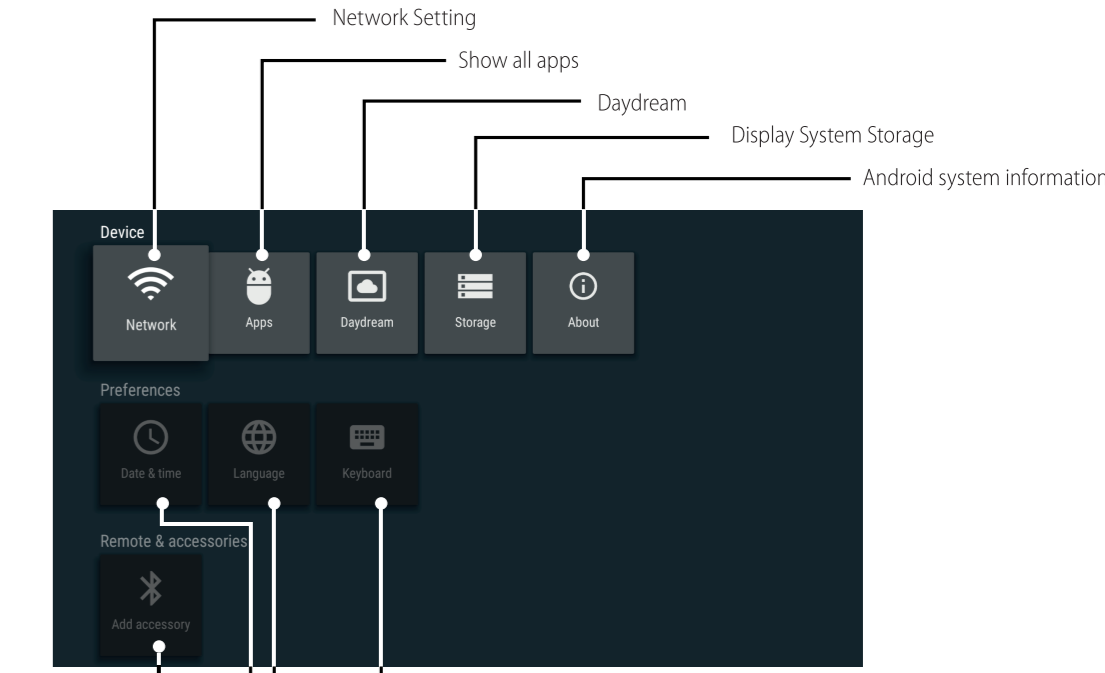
Network Setting

Show all apps

Daydream

Display System Storage

Android system informatio

Device

Network

Apps

Daydream

Storage

About

Preferences

Date & time

Language

Keyboard

Remote & accessories

Add accessory